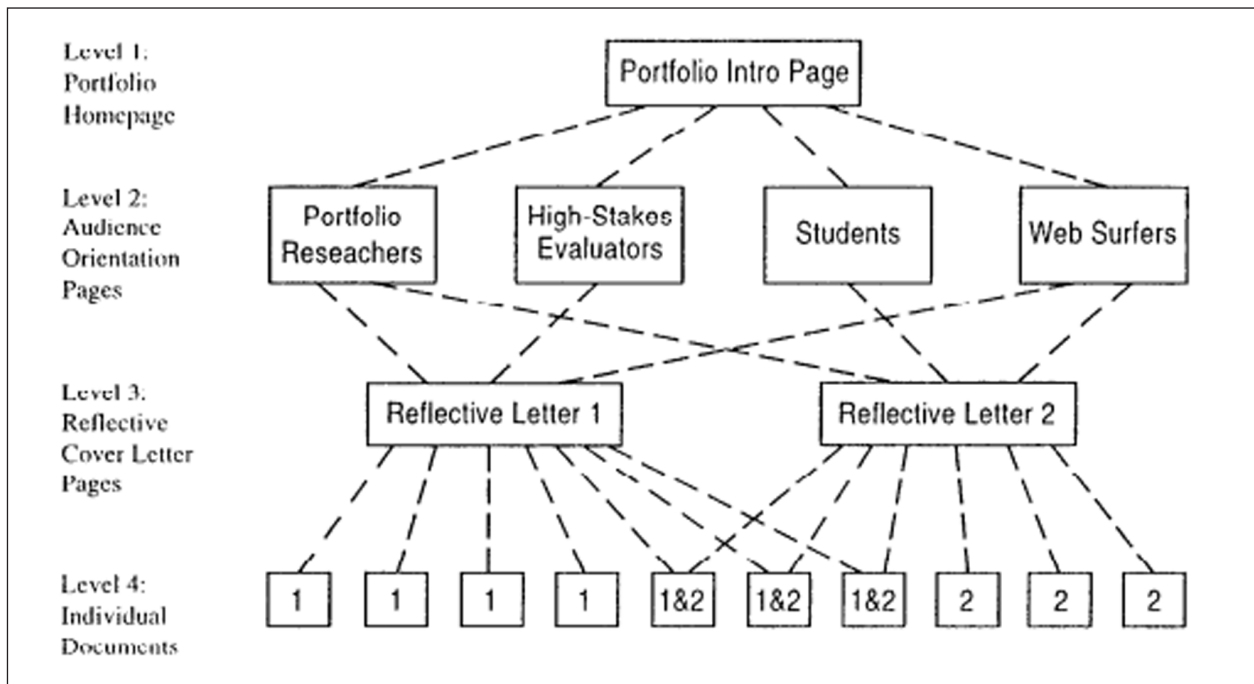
Level 1: Portfolio Homepage

Portfolio Intro Page

Level 2: Audience Orientation Pages

Portfolio Reseachers

High-Stakes Evaluators

Students

Web Surfers

Level 3: Reflective Cover Letter Pages

Reflective Letter 1

Reflective Letter 2

Level 4: Individual Documents

1

1

1

1

1&2

1&2

1&2

2

2

2